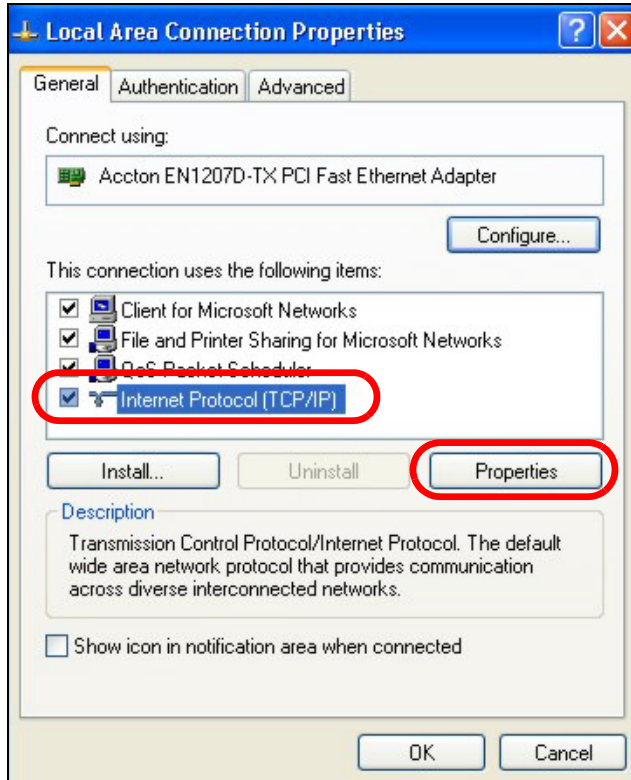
Local Area Connection Properties

? X

General | Authentication | Advanced

Connect using:

Accton EN1207D-TX PCI Fast Ethernet Adapter

Configure...

This connection uses the following items:

☑ Client for Microsoft Networks
☑ File and Printer Sharing for Microsoft Networks
☑ QoS Packet Scheduler
☑ Internet Protocol (TCP/IP)

Install... | Uninstall | Properties

Description

Transmission Control Protocol/Internet Protocol. The default wide area network protocol that provides communication across diverse interconnected networks.

☐ Show icon in notification area when connected

OK | Cancel